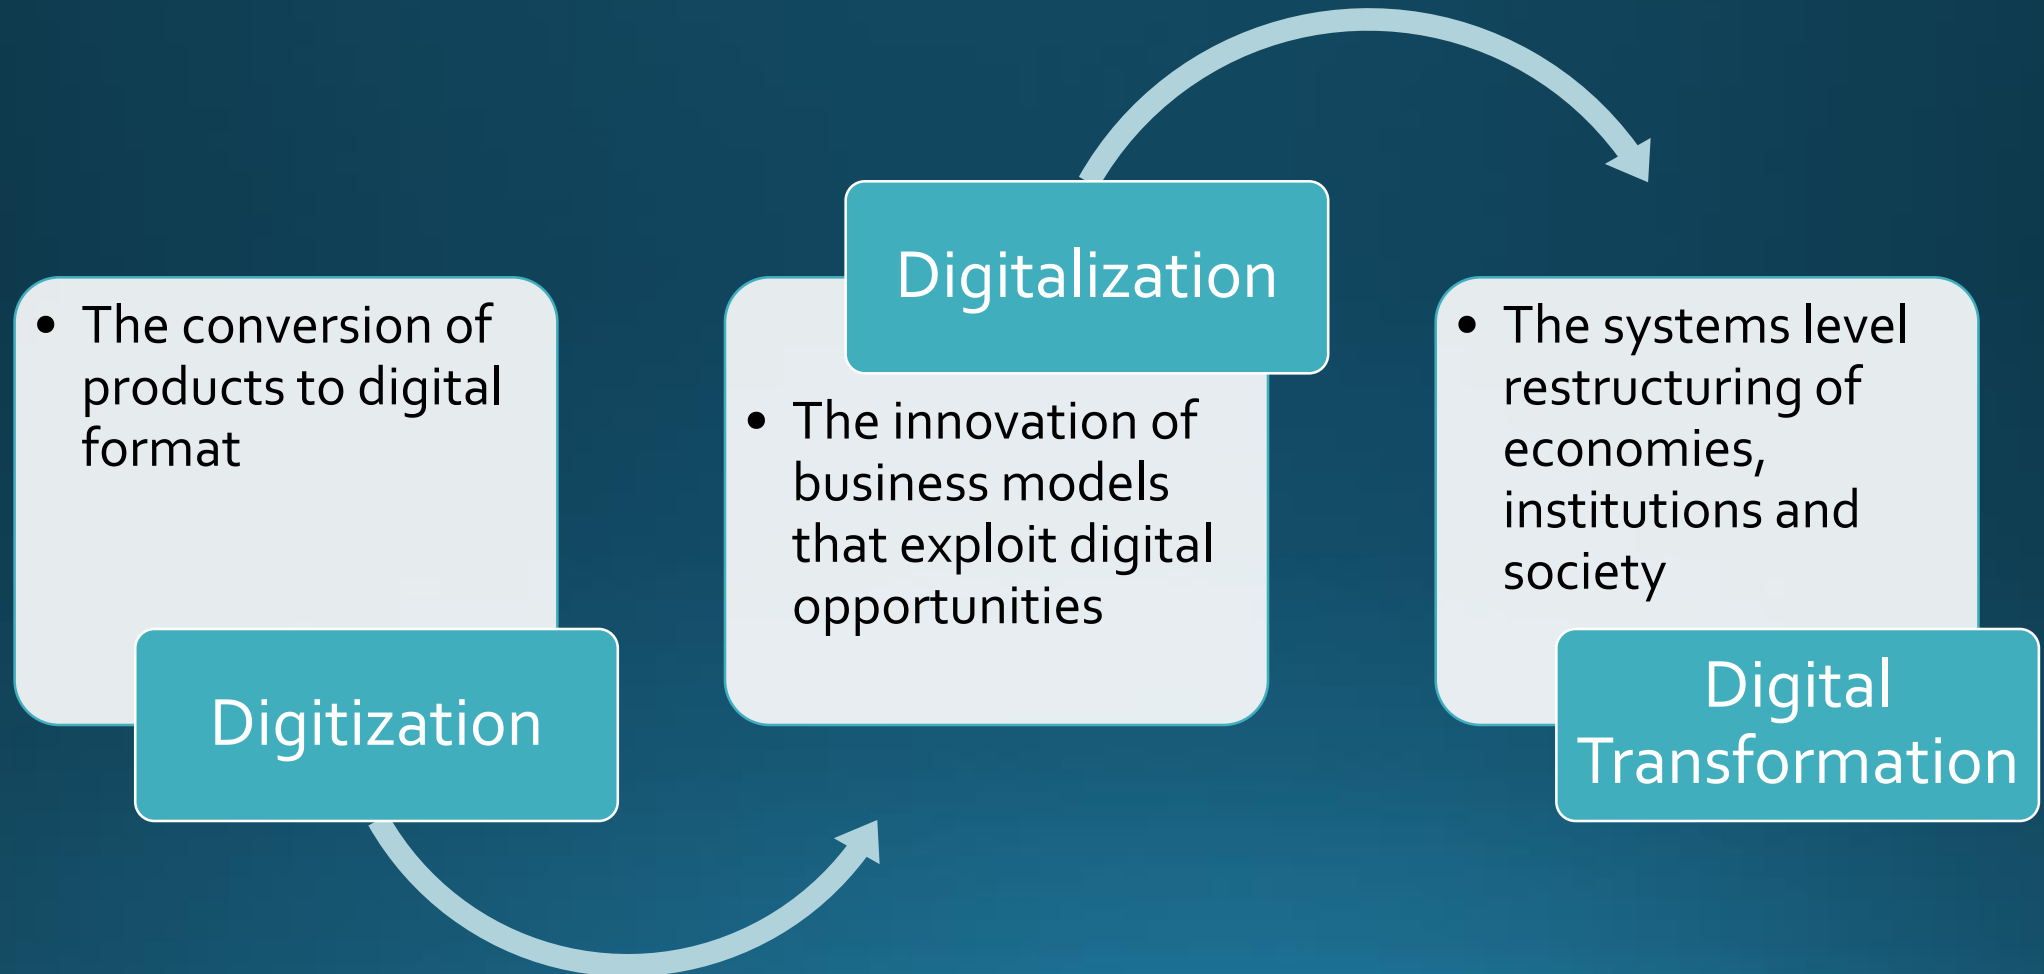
- The conversion of products to digital format

Digitization

Digitalization

- The innovation of business models that exploit digital opportunities

- The systems level restructuring of economies, institutions and society

Digital Transformation